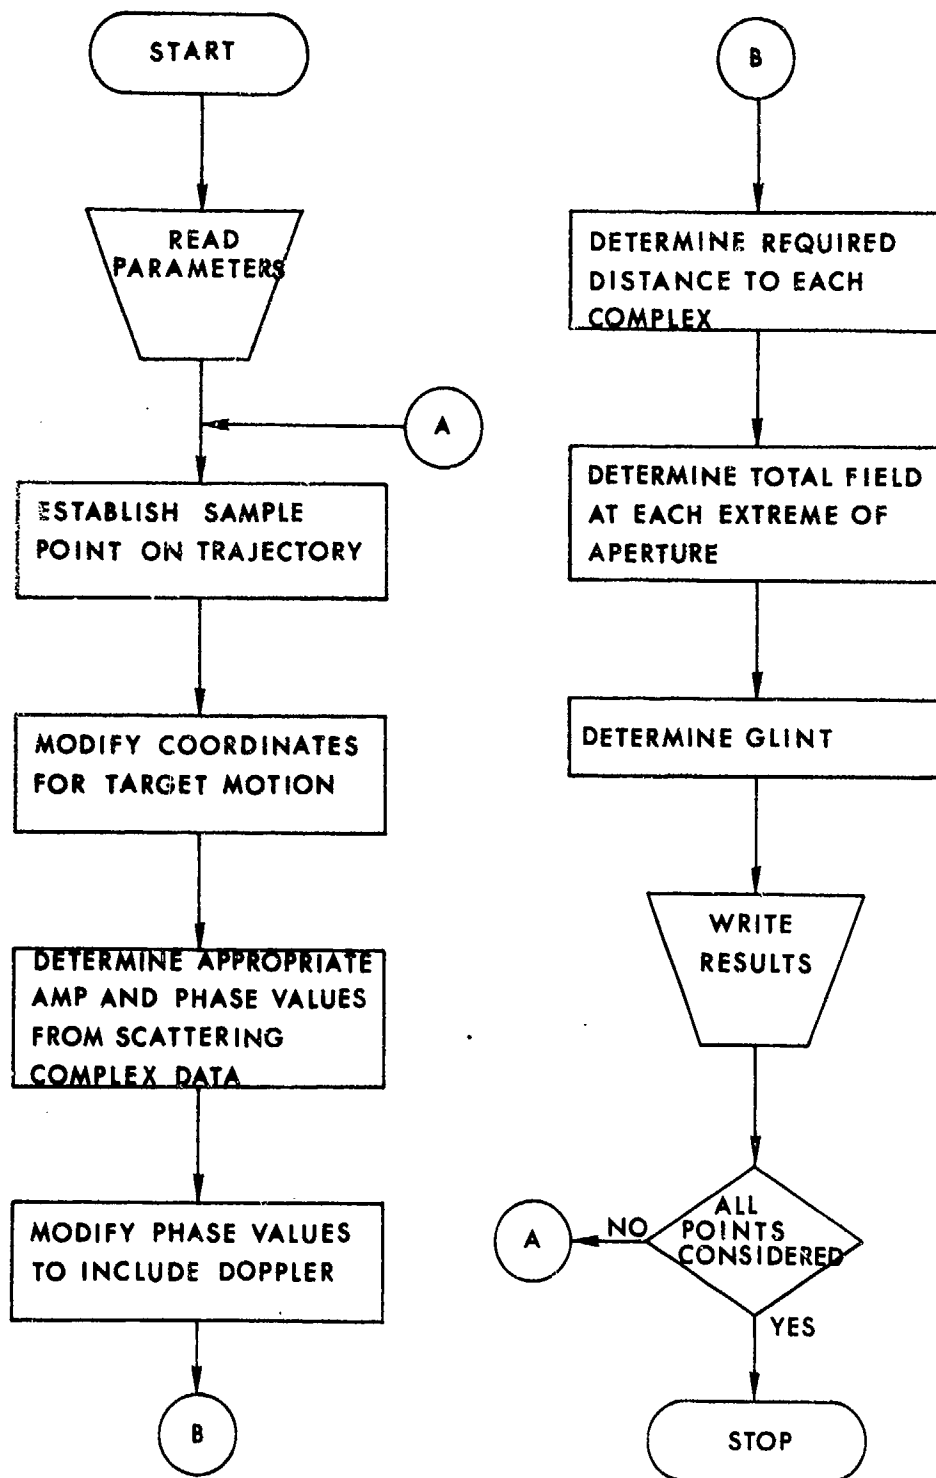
START

READ PARAMETERS

A

ESTABLISH SAMPLE POINT ON TRAJECTORY

MODIFY COORDINATES FOR TARGET MOTION

DETERMINE APPROPRIATE AMP AND PHASE VALUES FROM SCATTERING COMPLEX DATA

MODIFY PHASE VALUES TO INCLUDE DOPPLER

B

B

DETERMINE REQUIRED DISTANCE TO EACH COMPLEX

DETERMINE TOTAL FIELD AT EACH EXTREME OF APERTURE

DETERMINE GLINT

WRITE RESULTS

ALL POINTS CONSIDERED

NO

A

YES

STOP